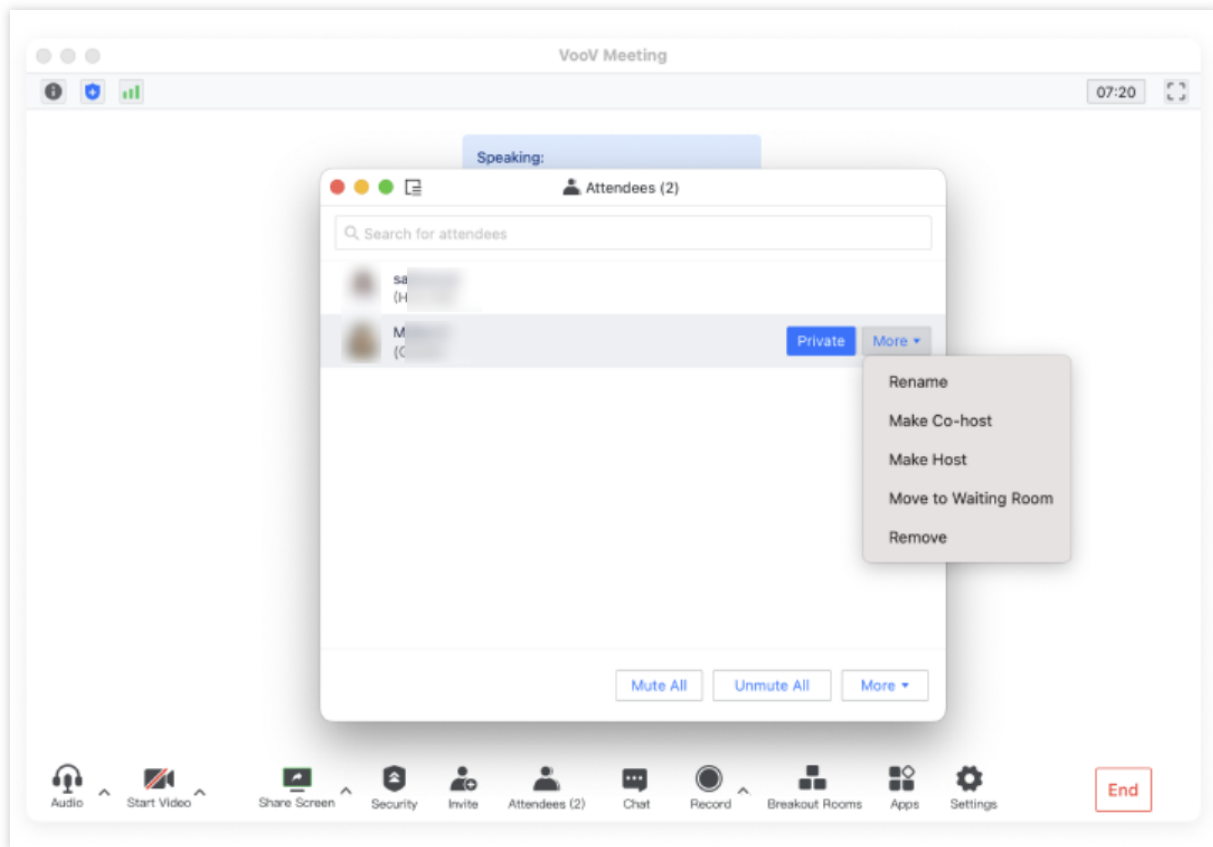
VooV Meeting

07:20

Speaking:

Attendees (2)

Search for attendees

sa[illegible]
(H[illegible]

M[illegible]
(C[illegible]

Private

More

Rename
Make Co-host
Make Host
Move to Waiting Room
Remove

Mute All
Unmute All
More

Audio
Start Video
Share Screen
Security
Invite
Attendees (2)
Chat
Record
Breakout Rooms
Apps
Settings
End